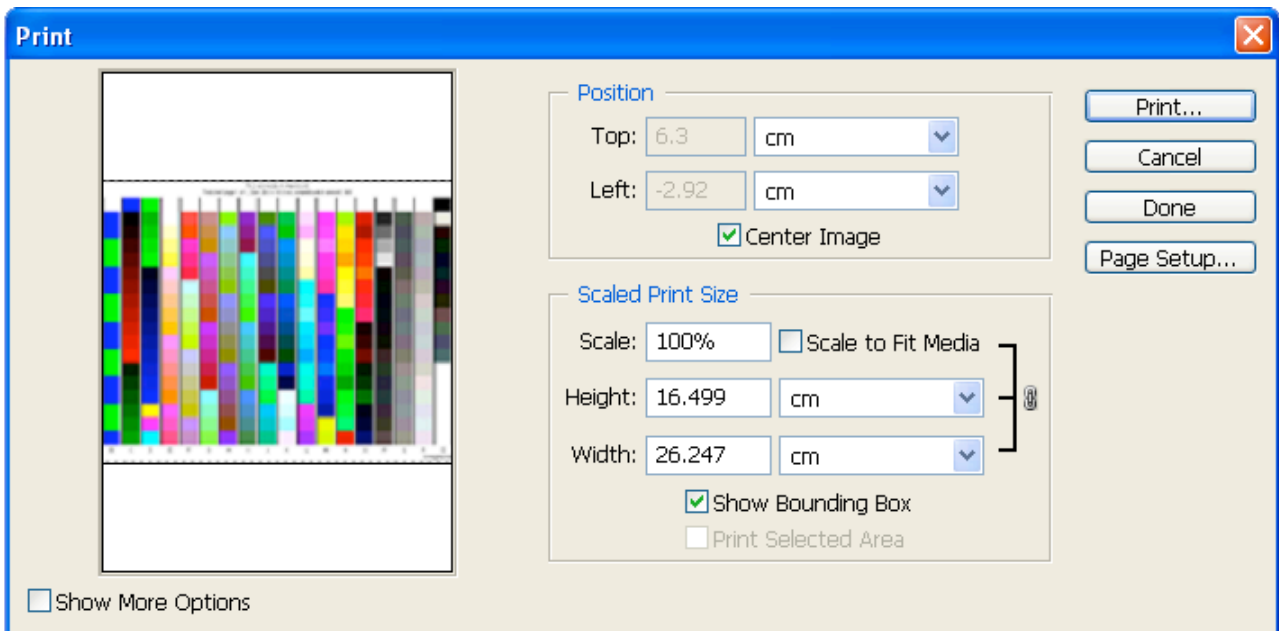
Print

Position
Top: 6.3 cm
Left: -2.92 cm
Center Image

Scaled Print Size
Scale: 100%
Scale to Fit Media
Height: 16.499 cm
Width: 26.247 cm
Show Bounding Box
Print Selected Area

Print...
Cancel
Done
Page Setup...

Show More Options